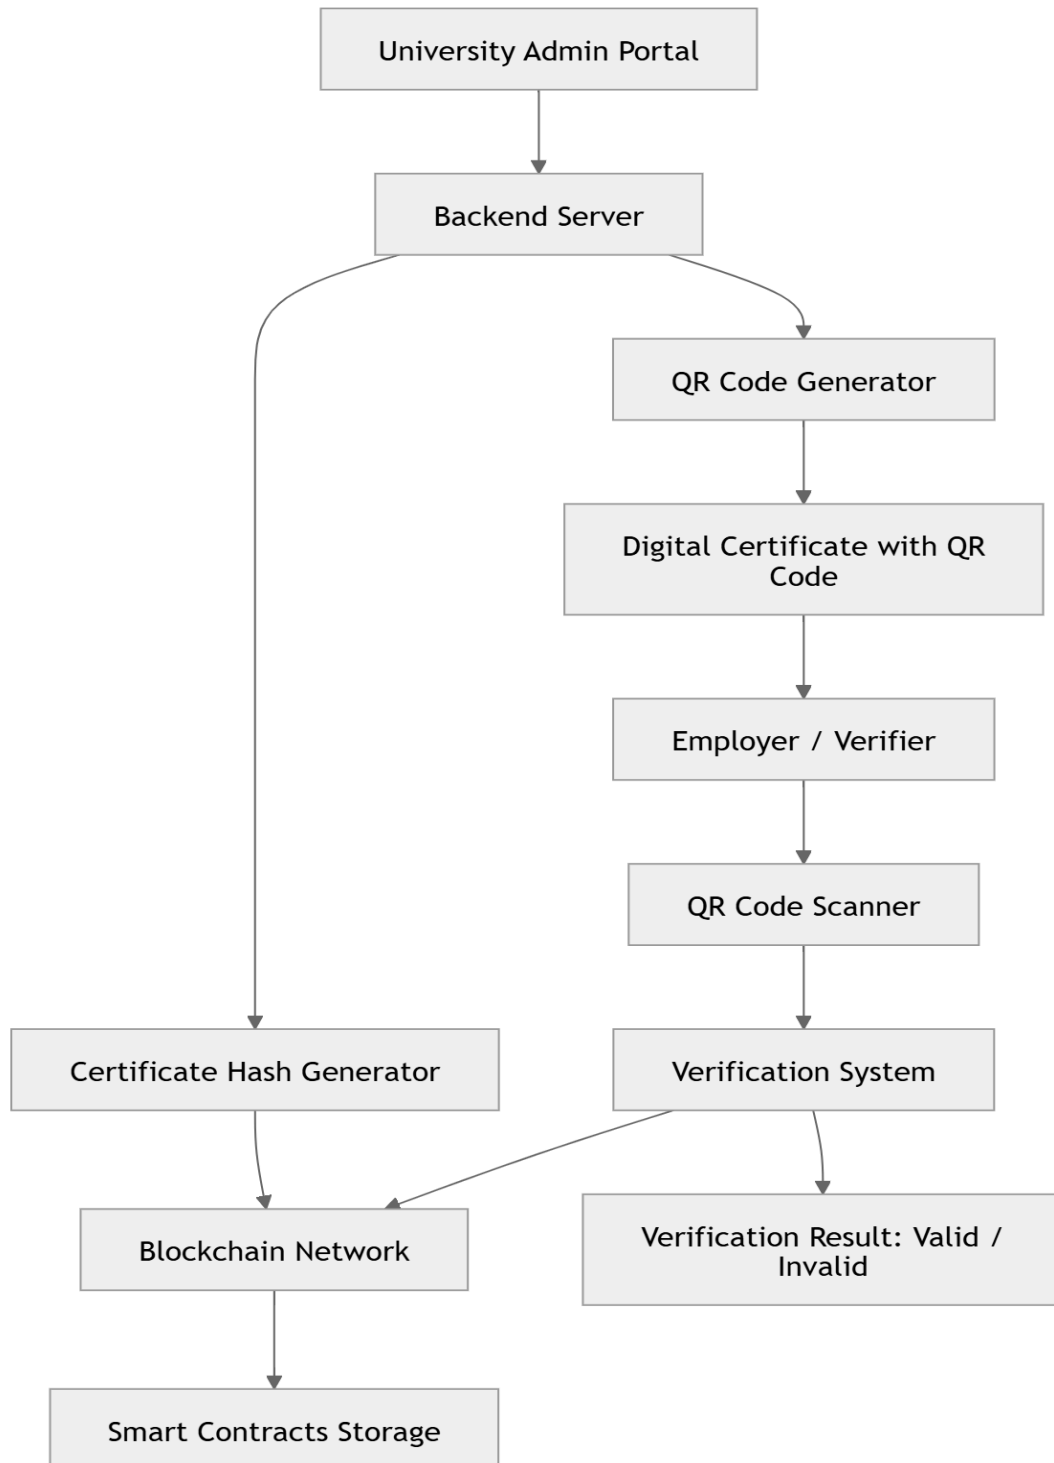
University Admin Portal

Backend Server

QR Code Generator

Digital Certificate with QR Code

Employer / Verifier

QR Code Scanner

Certificate Hash Generator

Verification System

Blockchain Network

Verification Result: Valid / Invalid

Smart Contracts Storage